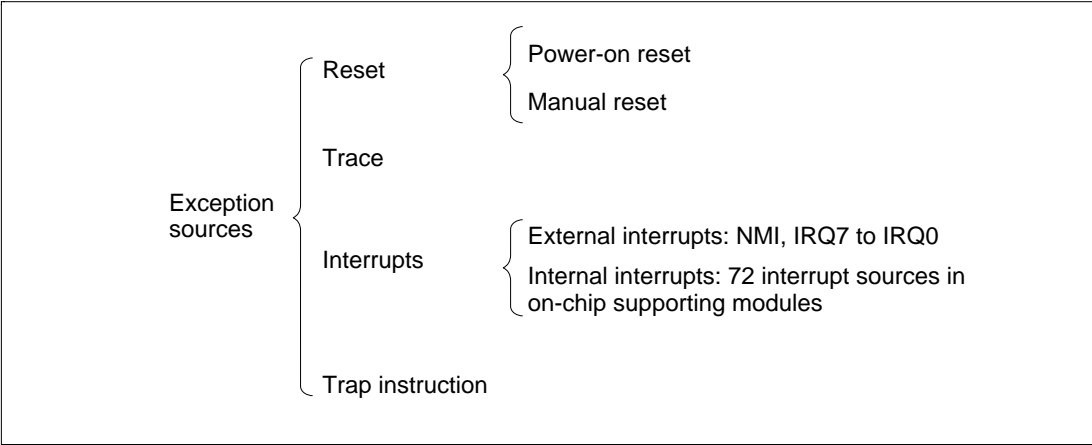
Exception sources

Reset

Power-on reset

Manual reset

Trace

Interrupts

External interrupts: NMI, IRQ7 to IRQ0

Internal interrupts: 72 interrupt sources in on-chip supporting modules

Trap instruction